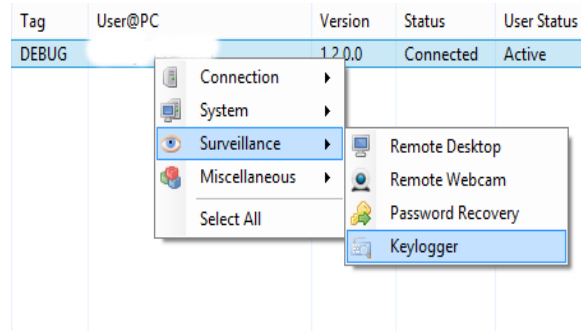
| Tag | User@PC | Version | Status | User Status |
|---|---|---|---|---|
| DEBUG | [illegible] | 1.2.0.0 | Connected | Active |

Connection
System
Surveillance
Miscellaneous
Select All

Remote Desktop
Remote Webcam
Password Recovery
Keylogger